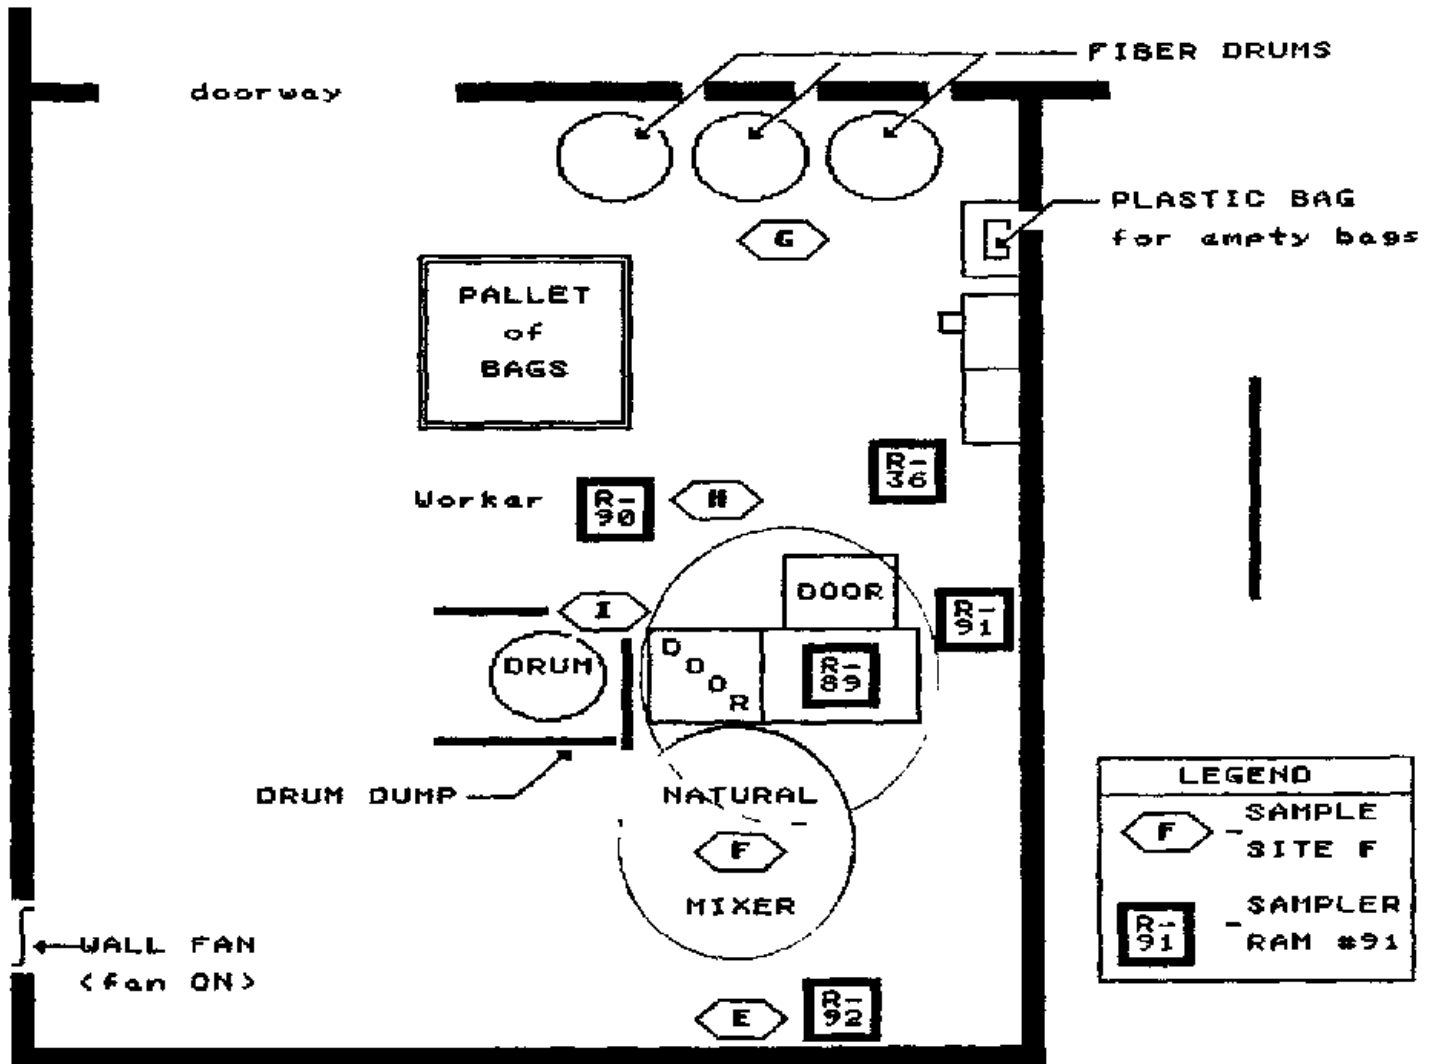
doorway

FIBER DRUMS

PLASTIC BAG
for empty bags

G

PALLET
of
BAGS

R-36

Worker

R-90

H

DOOR

R-91

I

DRUM

DOOR

R-89

DRUM DUMP

NATURAL

F

MIXER

WALL FAN
(fan ON)

E

R-92

| LEGEND |
|---|
| F - SAMPLE SITE F |
| R-91 - SAMPLER RAM #91 |